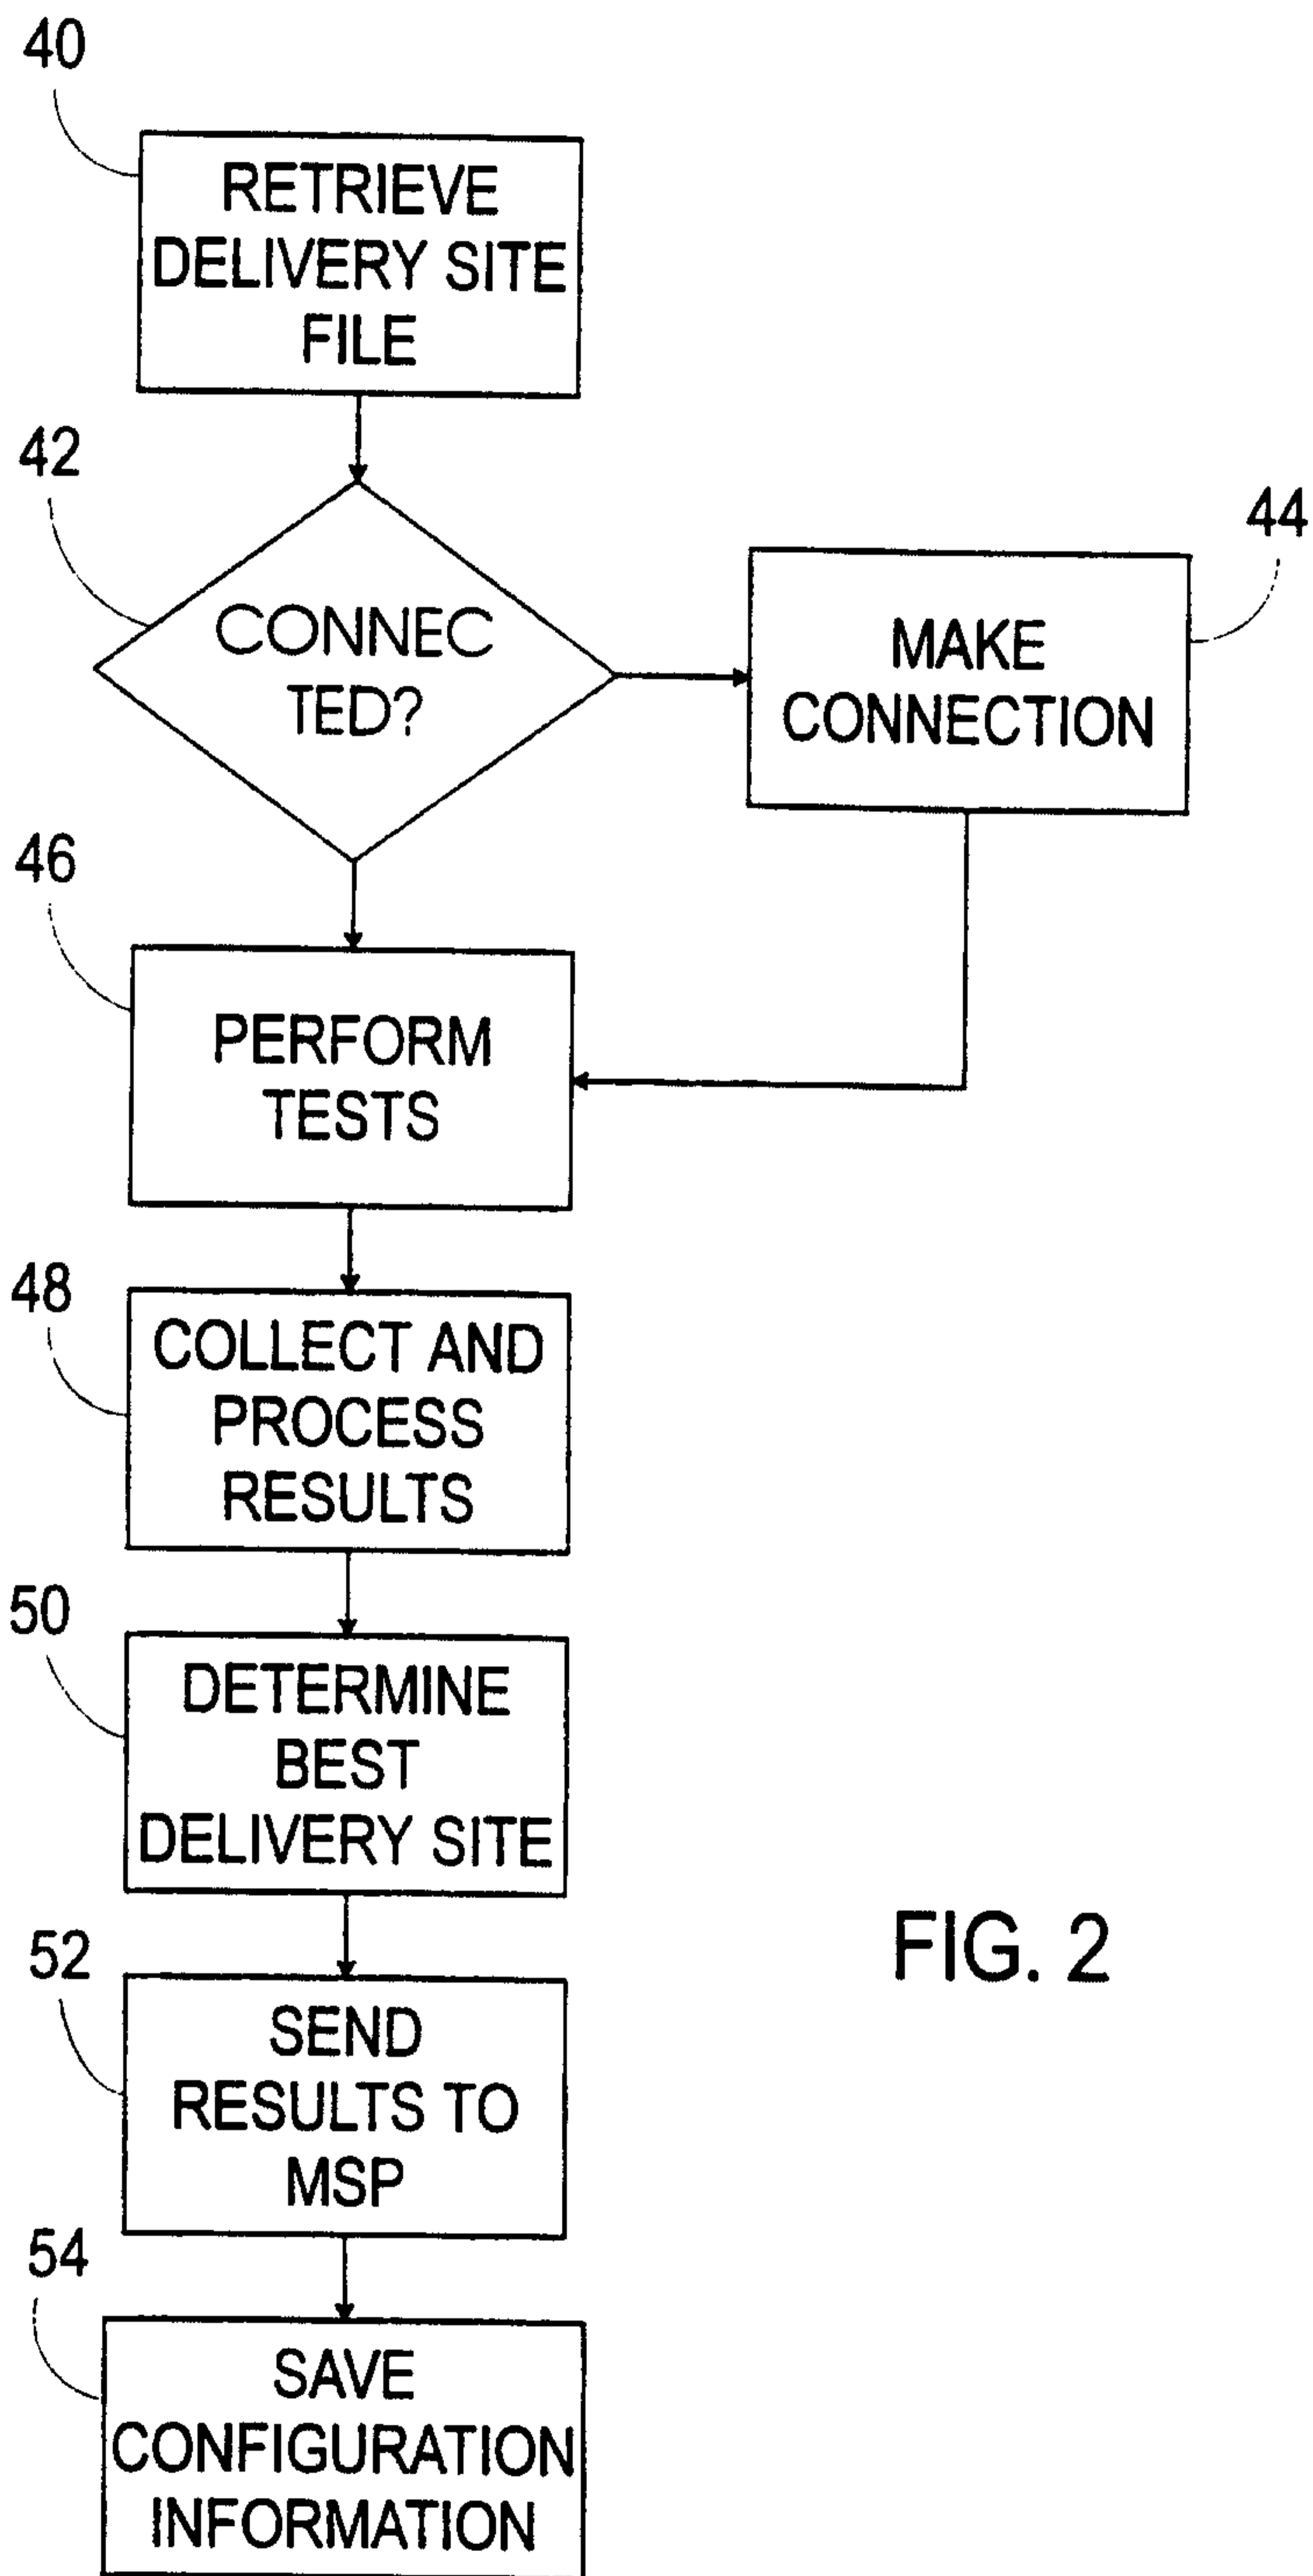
40

RETRIEVE DELIVERY SITE FILE

42

CONNECTED?

44

MAKE CONNECTION

46

PERFORM TESTS

48

COLLECT AND PROCESS RESULTS

50

DETERMINE BEST DELIVERY SITE

52

SEND RESULTS TO MSP

54

SAVE CONFIGURATION INFORMATION

FIG. 2